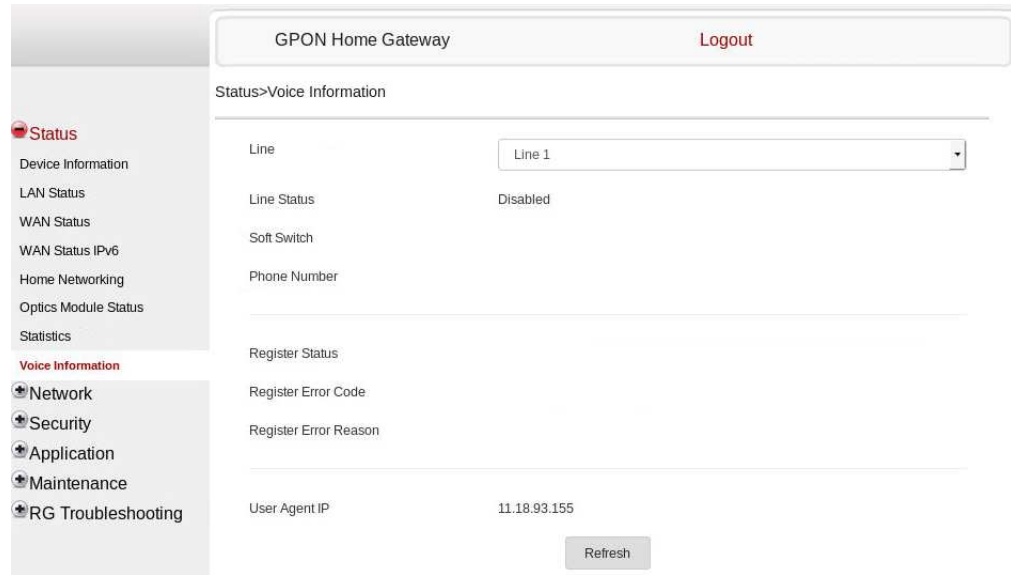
GPON Home Gateway

Logout

Status>Voice Information

Status
Device Information
LAN Status
WAN Status
WAN Status IPv6
Home Networking
Optics Module Status
Statistics
Voice Information
Network
Security
Application
Maintenance
RG Troubleshooting

Line | Line 1

Line Status | Disabled

Soft Switch

Phone Number

Register Status

Register Error Code

Register Error Reason

User Agent IP | 11.18.93.155

Refresh